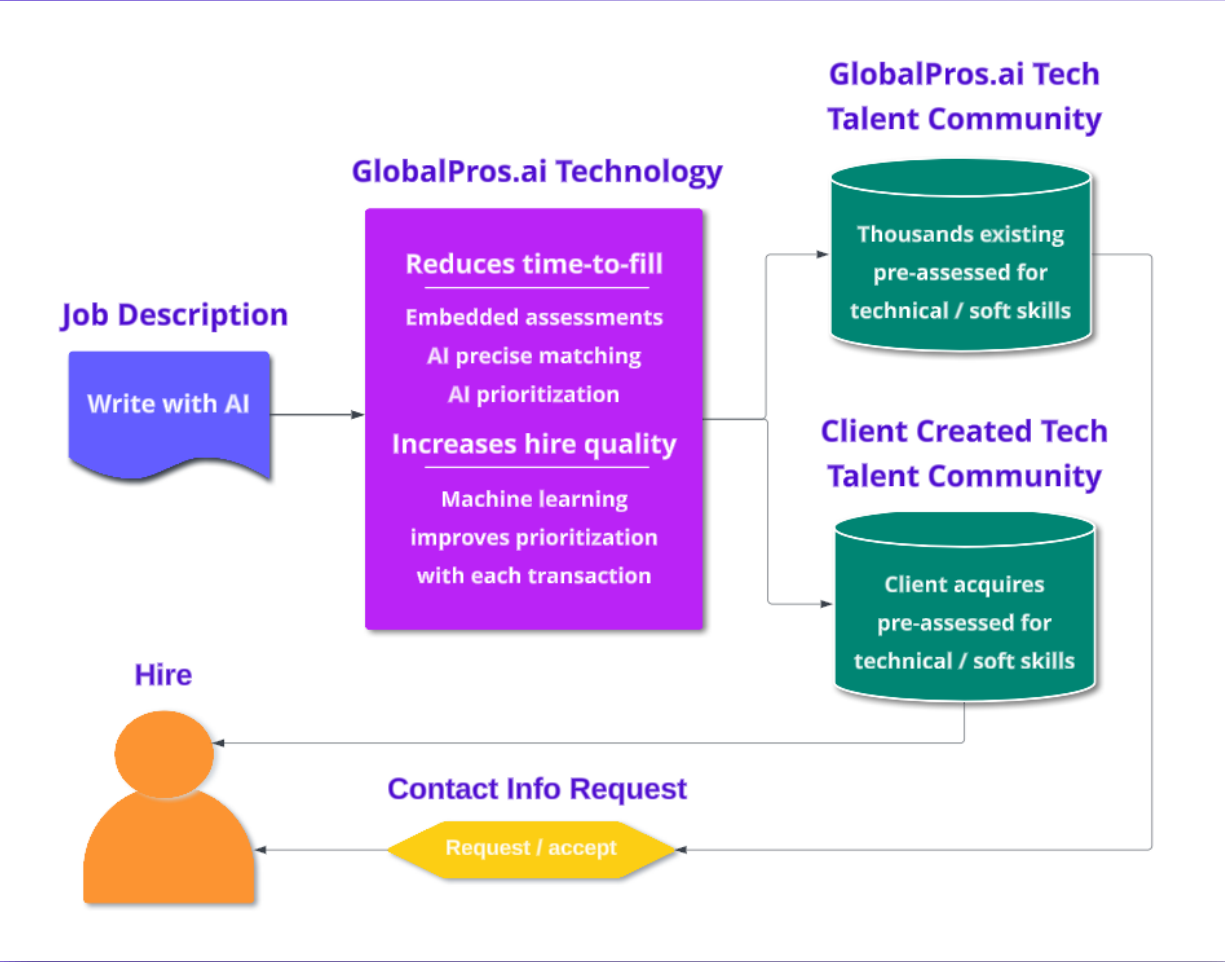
GlobalPros.ai Tech Talent Community

GlobalPros.ai Technology

Thousands existing pre-assessed for technical / soft skills

Reduces time-to-fill

Job Description

Embedded assessments
AI precise matching
AI prioritization

Write with AI

Increases hire quality

Client Created Tech Talent Community

Machine learning improves prioritization with each transaction

Client acquires pre-assessed for technical / soft skills

Hire

Contact Info Request

Request / accept